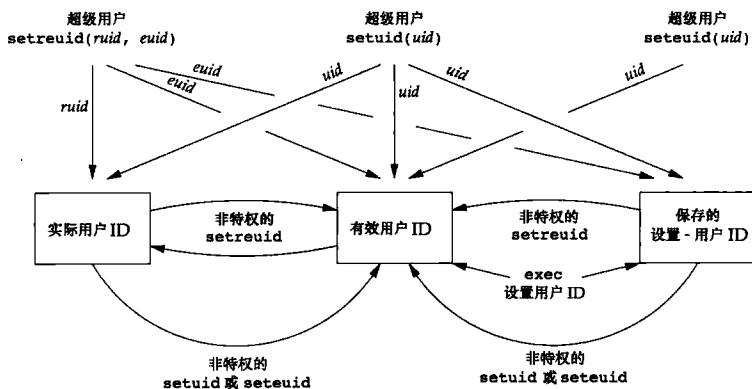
超级用户
setreuid(ruid, euid)

超级用户
setuid(uid)

超级用户
seteuid(uid)

euid
euid
uid
uid
uid
ruid
uid

实际用户 ID

非特权的
setreuid

有效用户 ID

非特权的
setreuid

保存的
设置 - 用户 ID

exec
设置用户 ID

非特权的
setuid 或 seteuid

非特权的
setuid 或 seteuid